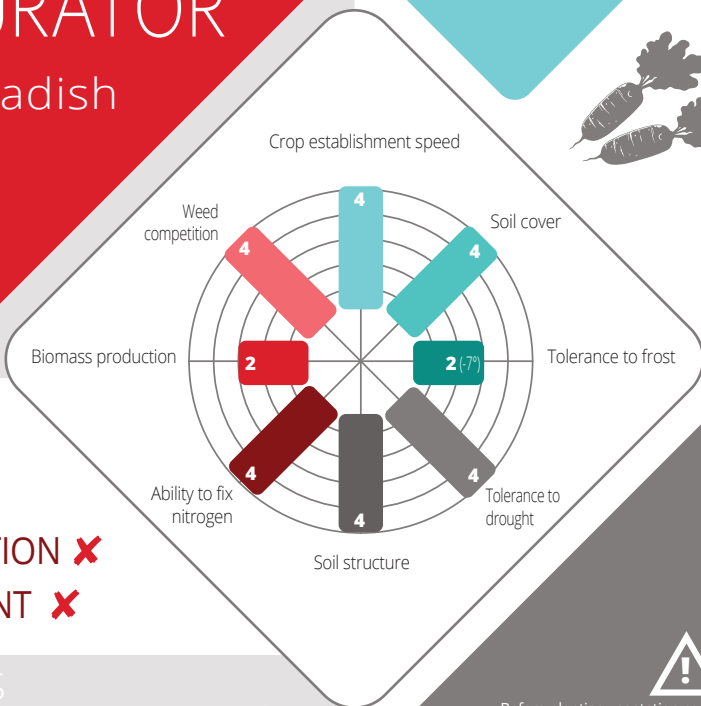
RATOR
adish

Crop establishment speed

Weed competition

Soil cover

Biomass production

Tolerance to frost

Ability to fix nitrogen

Tolerance to drought

Soil structure

4
4
4
2
2 (-7°)
4
4
4

TION ✘
NT ✘